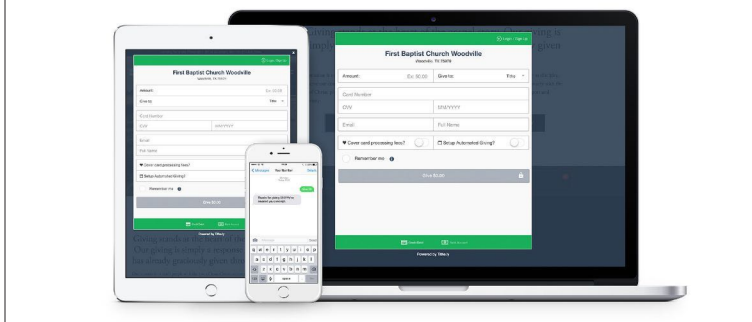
Login / Sign up

First Baptist Church Woodville

Woodville, TX 75979

Amount:

Ex: $0.00

Give to:

Tithe

Card Number

CVV

MM/YYYY

Email

Full Name

Cover card processing fees?

Setup Automated Giving?

Remember me

Give $0.00

Powered by Tithe.ly

Messages

Text

Send